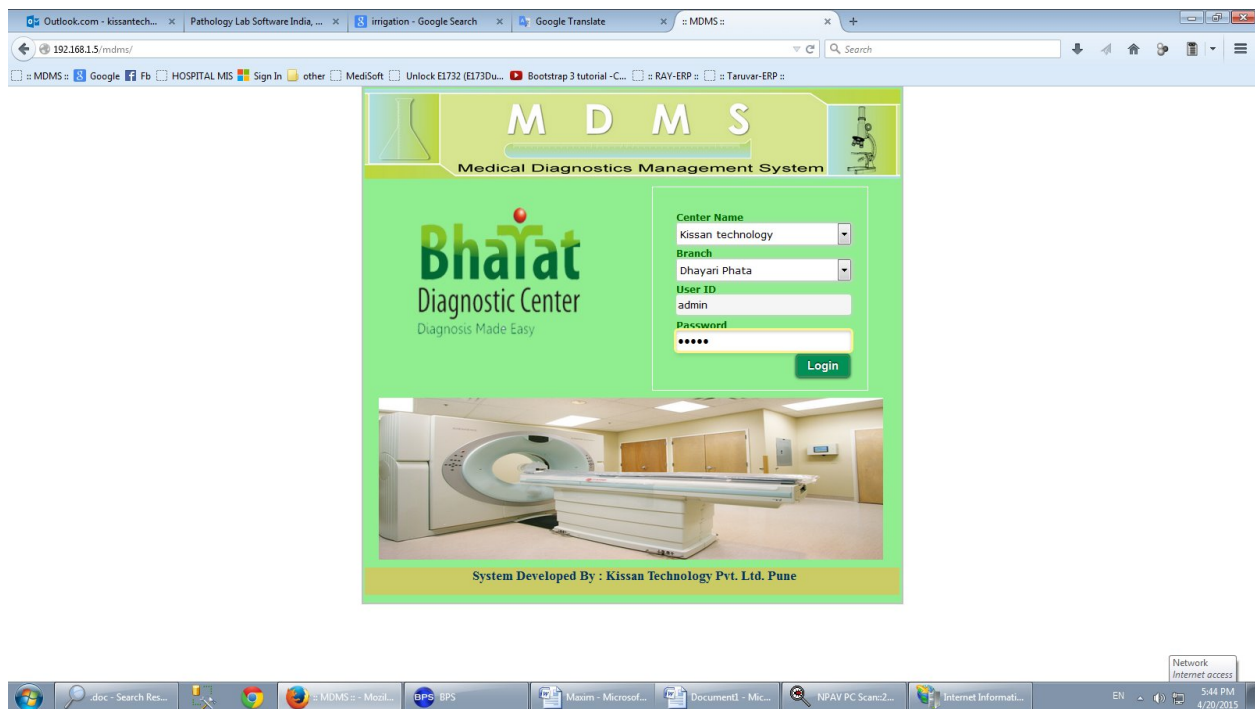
Outlook.com - kissantech... × | Pathology Lab Software India, ... × | irrigation - Google Search × | Google Translate × | :: MDMS :: × | +

192.168.1.5/mdms/

Search

:: MDMS :: | Google | Fb | HOSPITAL MIS | Sign In | other | MediSoft | Unlock E1732 (E173Du... | Bootstrap 3 tutorial -C... | :: RAY-ERP :: | :: Taruvar-ERP ::

M D M S

Medical Diagnostics Management System

Bharat
Diagnostic Center
Diagnosis Made Easy

Center Name
Kissan technology
Branch
Dhayari Phata
User ID
admin
Password
•••••
Login

System Developed By : Kissan Technology Pvt. Ltd. Pune

Network
Internet access

.doc - Search Res... | :: MDMS :: - Mozil... | BPS | Maxim - Microsof... | Document1 - Mic... | NPAV PC Scan:2... | Internet Informati...

EN 5:44 PM 4/20/2015